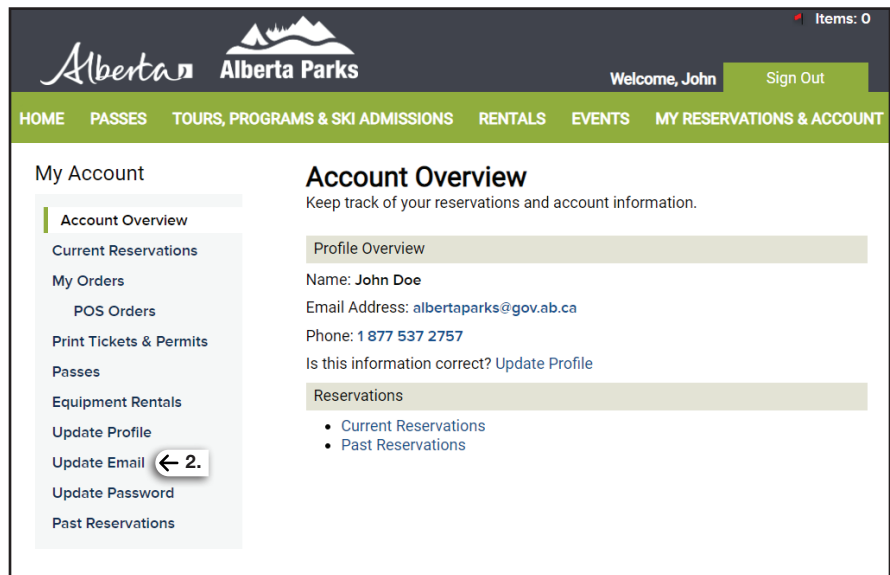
Items: 0

Alberta Alberta Parks

Welcome, John

Sign Out

HOME PASSES TOURS, PROGRAMS & SKI ADMISSIONS RENTALS EVENTS MY RESERVATIONS & ACCOUNT

My Account

Account Overview
Current Reservations
My Orders
POS Orders
Print Tickets & Permits
Passes
Equipment Rentals
Update Profile
Update Email ← 2.
Update Password
Past Reservations

Account Overview

Keep track of your reservations and account information.

Profile Overview

Name: John Doe

Email Address: albertaparks@gov.ab.ca

Phone: 1 877 537 2757

Is this information correct? Update Profile

Reservations

- Current Reservations
- Past Reservations